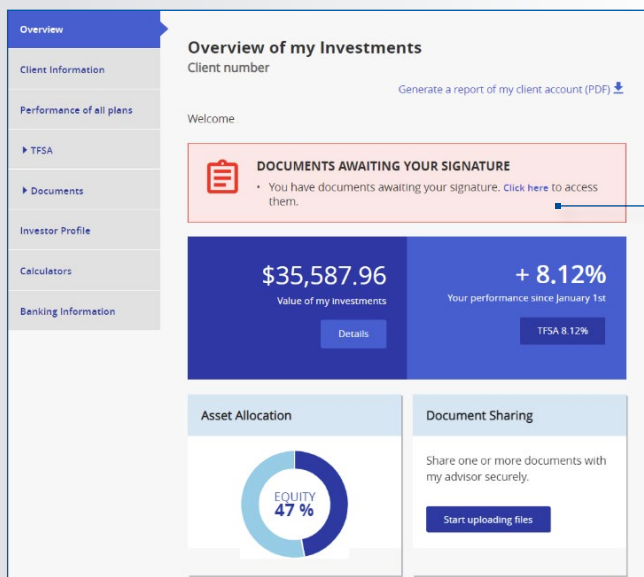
Overview

Client Information

Performance of all plans

▸ TFSA

▸ Documents

Investor Profile

Calculators

Banking Information

Overview of my Investments

Client number

Generate a report of my client account (PDF)

Welcome

DOCUMENTS AWAITING YOUR SIGNATURE

• You have documents awaiting your signature. Click here to access them.

$35,587.96

Value of my investments

Details

+ 8.12%

Your performance since January 1st

TFSA 8.12%

Asset Allocation

EQUITY
47 %

Document Sharing

Share one or more documents with my advisor securely.

Start uploading files